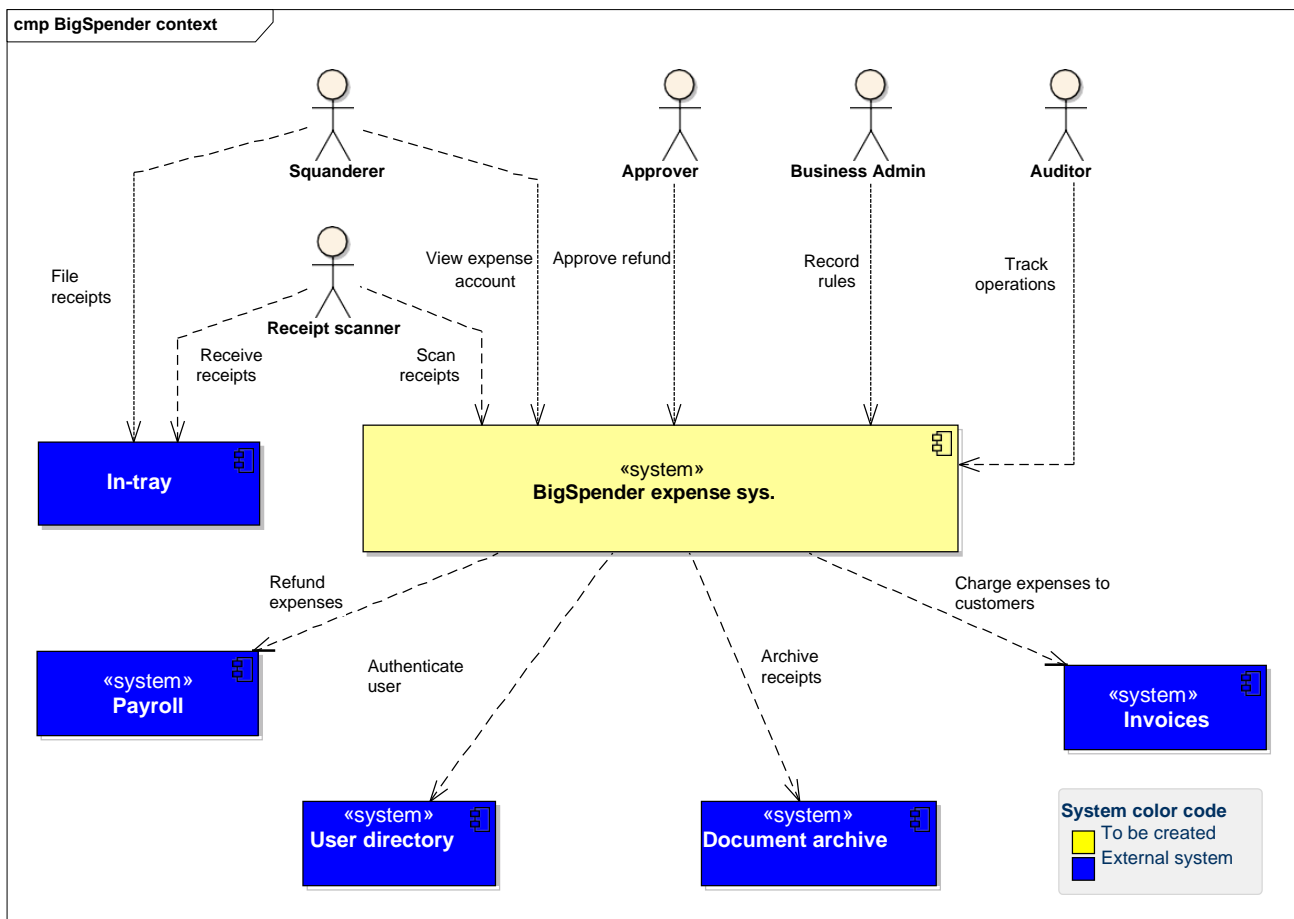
cmp BigSpender context

Squanderer

Approver

Business Admin

Auditor

Receipt scanner

File receipts

Receive receipts

Scan receipts

View expense account

Approve refund

Record rules

Track operations

In-tray

«system»
BigSpender expense sys.

Refund expenses

Authenticate user

Archive receipts

Charge expenses to customers

«system»
Payroll

«system»
Invoices

«system»
User directory

«system»
Document archive

System color code
To be created
External system